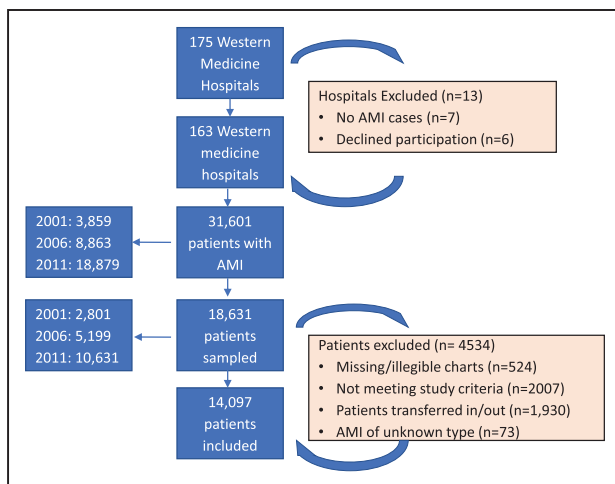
175 Western Medicine Hospitals

Hospitals Excluded (n=13)
• No AMI cases (n=7)
• Declined participation (n=6)

163 Western medicine hospitals

2001: 3,859
2006: 8,863
2011: 18,879

31,601 patients with AMI

2001: 2,801
2006: 5,199
2011: 10,631

18,631 patients sampled

Patients excluded (n= 4534)
• Missing/illegible charts (n=524)
• Not meeting study criteria (n=2007)
• Patients transferred in/out (n=1,930)
• AMI of unknown type (n=73)

14,097 patients included